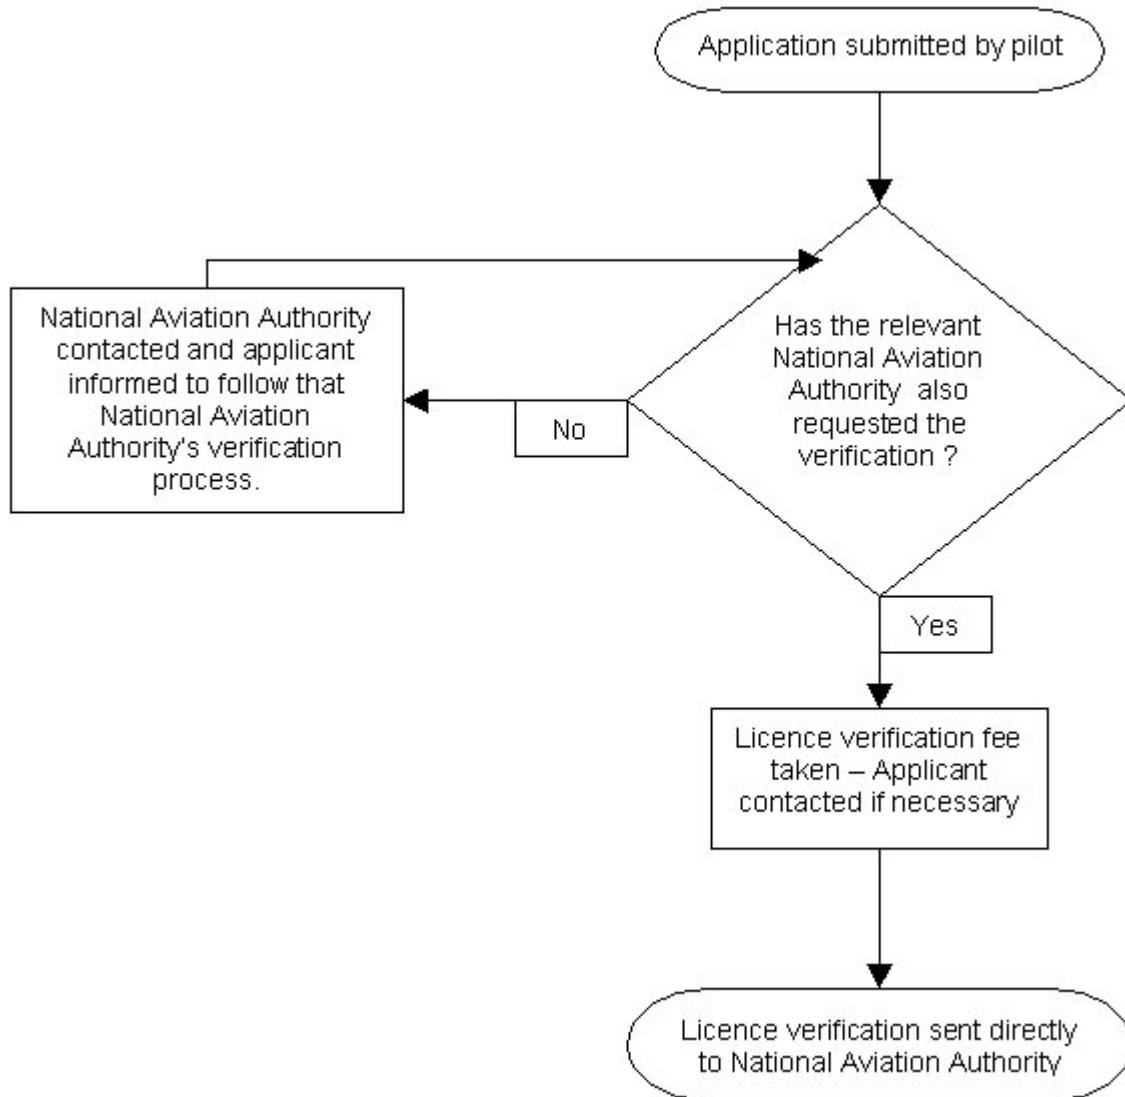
Application submitted by pilot

Has the relevant National Aviation Authority also requested the verification ?

No

National Aviation Authority contacted and applicant informed to follow that National Aviation Authority's verification process.

Yes

Licence verification fee taken – Applicant contacted if necessary

Licence verification sent directly to National Aviation Authority